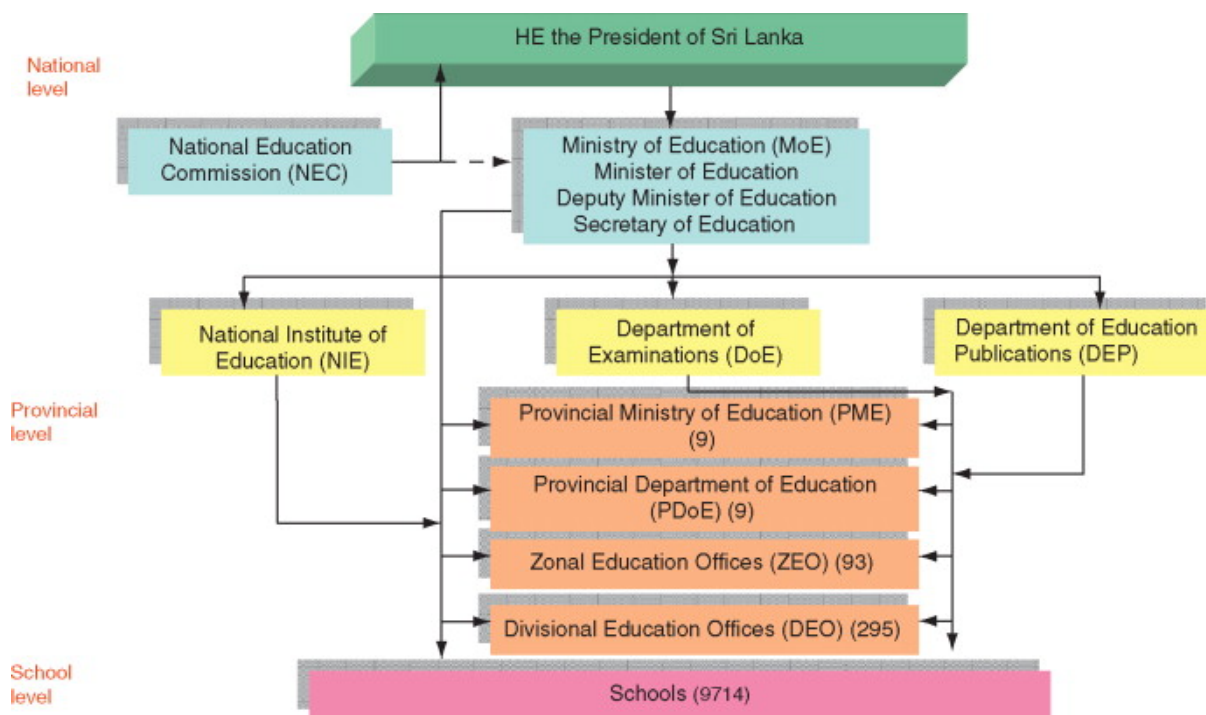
National level

HE the President of Sri Lanka

National Education Commission (NEC)

Ministry of Education (MoE)
Minister of Education
Deputy Minister of Education
Secretary of Education

National Institute of Education (NIE)

Department of Examinations (DoE)

Department of Education Publications (DEP)

Provincial level

Provincial Ministry of Education (PME) (9)

Provincial Department of Education (PDoE) (9)

Zonal Education Offices (ZEO) (93)

Divisional Education Offices (DEO) (295)

School level

Schools (9714)